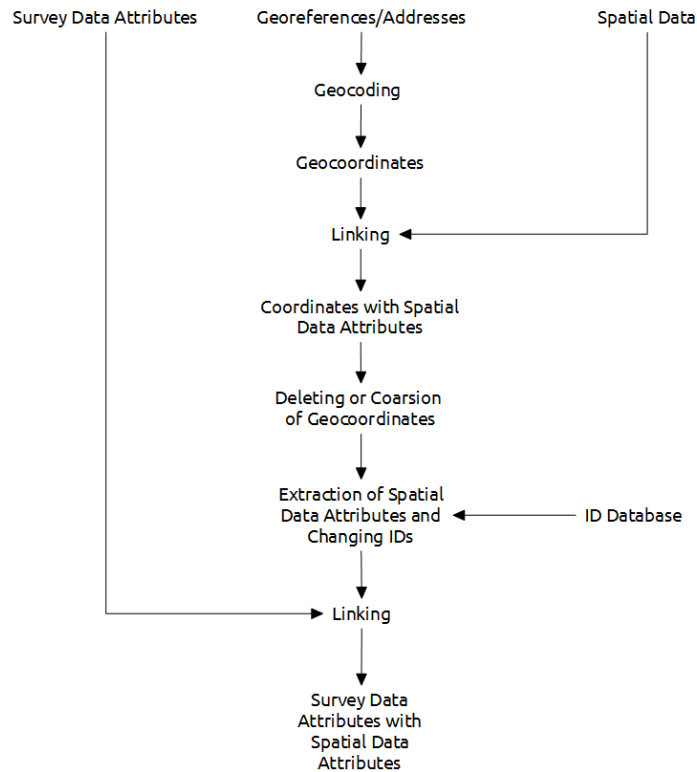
Survey Data Attributes

Georeferences/Addresses

Spatial Data

Geocoding

Geocoordinates

Linking

Coordinates with Spatial Data Attributes

Deleting or Coarsion of Geocoordinates

Extraction of Spatial Data Attributes and Changing IDs

ID Database

Linking

Survey Data Attributes with Spatial Data Attributes